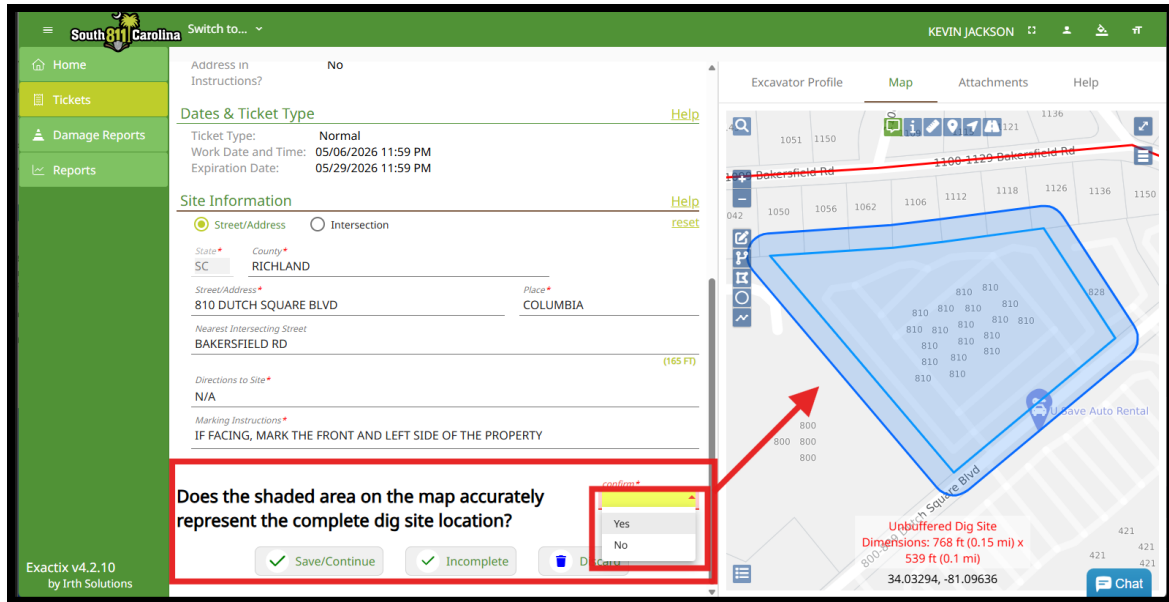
South 811 Carolina Switch to...
KEVIN JACKSON

Home
Tickets
Damage Reports
Reports

Exactix v4.2.10
by Irth Solutions

Address in Instructions? No

Dates & Ticket Type Help
Ticket Type: Normal
Work Date and Time: 05/06/2026 11:59 PM
Expiration Date: 05/29/2026 11:59 PM

Site Information Help
Street/Address Intersection reset
State* SC
County* RICHLAND
Street/Address* 810 DUTCH SQUARE BLVD
Place* COLUMBIA
Nearest Intersecting Street BAKERSFIELD RD
(165 FT)
Directions to Site* N/A
Marking Instructions* IF FACING, MARK THE FRONT AND LEFT SIDE OF THE PROPERTY

Does the shaded area on the map accurately represent the complete dig site location?
confirm*
Yes
No

Save/Continue Incomplete Discard

Excavator Profile Map Attachments Help

1051 1150 121 1136
1100-1129 Bakersfield Rd
Bakersfield Rd
042 1050 1056 1062 1106 1112 1118 1126 1136 1150
828
810 810 810 810 810 810 810 810 810 810 810 810 810 810 810 810 810 810 810 810 810
U-Save Auto Rental
800 800 800 800 800
Dutch Square Blvd
421 421 421 421

Unbuffered Dig Site
Dimensions: 768 ft (0.15 mi) x 539 ft (0.1 mi)
34.03294, -81.09636
Chat